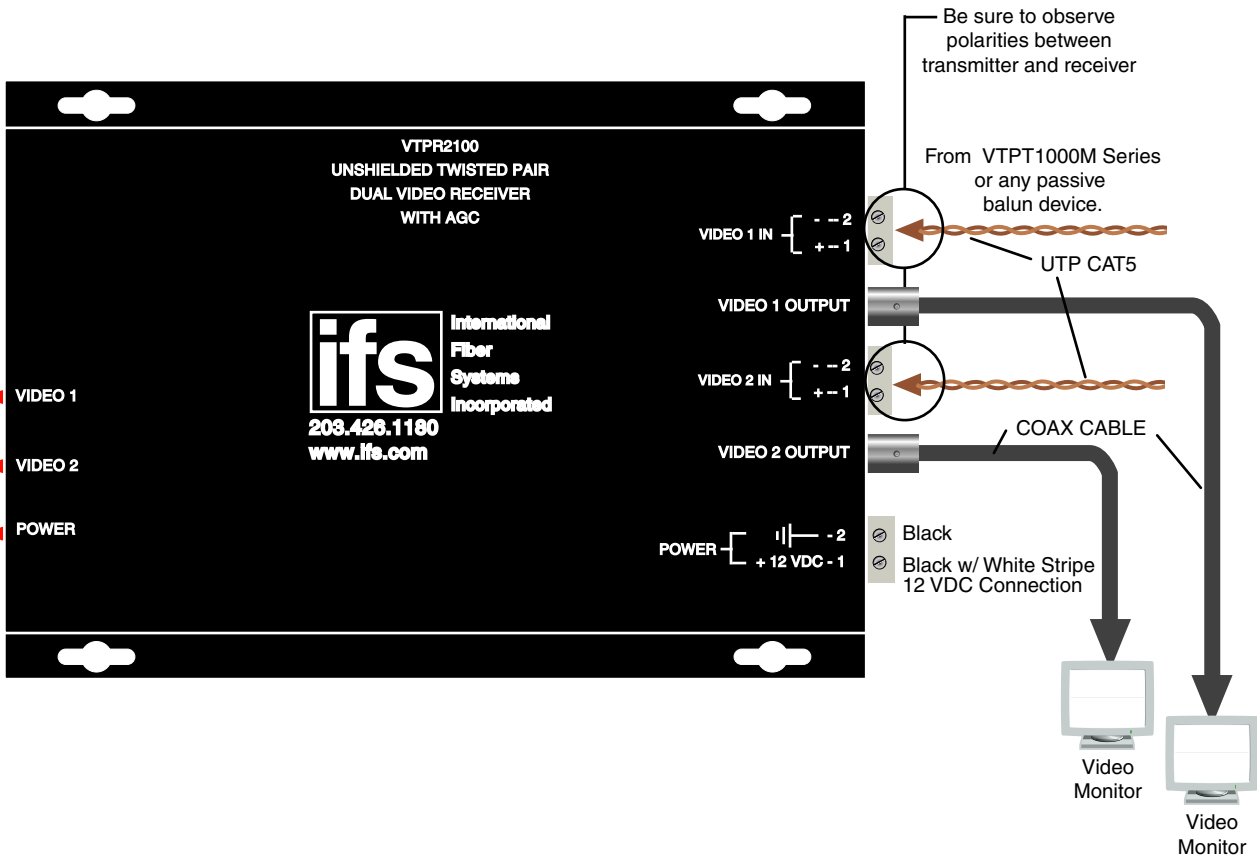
Be sure to observe polarities between transmitter and receiver

VTPR2100
UNSHIELDED TWISTED PAIR
DUAL VIDEO RECEIVER
WITH AGC

From VTPT1000M Series or any passive balun device.

VIDEO 1 IN
- -- 2
+ -- 1

UTP CAT5

VIDEO 1 OUTPUT

ifs
International
Fiber
Systems
Incorporated
203.426.1180
www.ifs.com

VIDEO 2 IN
- -- 2
+ -- 1

VIDEO 1

VIDEO 2

POWER

VIDEO 2 OUTPUT

COAX CABLE

POWER
- 2
+ 12 VDC - 1

Black
Black w/ White Stripe
12 VDC Connection

Video Monitor

Video Monitor